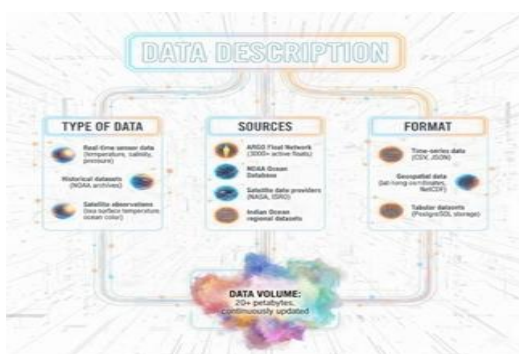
DATA DESCRIPTION

TYPE OF DATA

Real-time sensor data (temperature, salinity, pressure)

Historical datasets (NOAA archives)

Satellite observations (sea surface temperature, ocean color)

SOURCES

ARGO Float Network (3000+ active floats)

NOAA Ocean Database

Satellite data providers (NASA, ISRO)

Indian Ocean regional datasets

FORMAT

Time-series data (CSV, JSON)

Geospatial data (lat-long coordinates, NetCDF)

Tabular datasets (PostgreSQL storage)

DATA VOLUME: 20+ petabytes, continuously updated